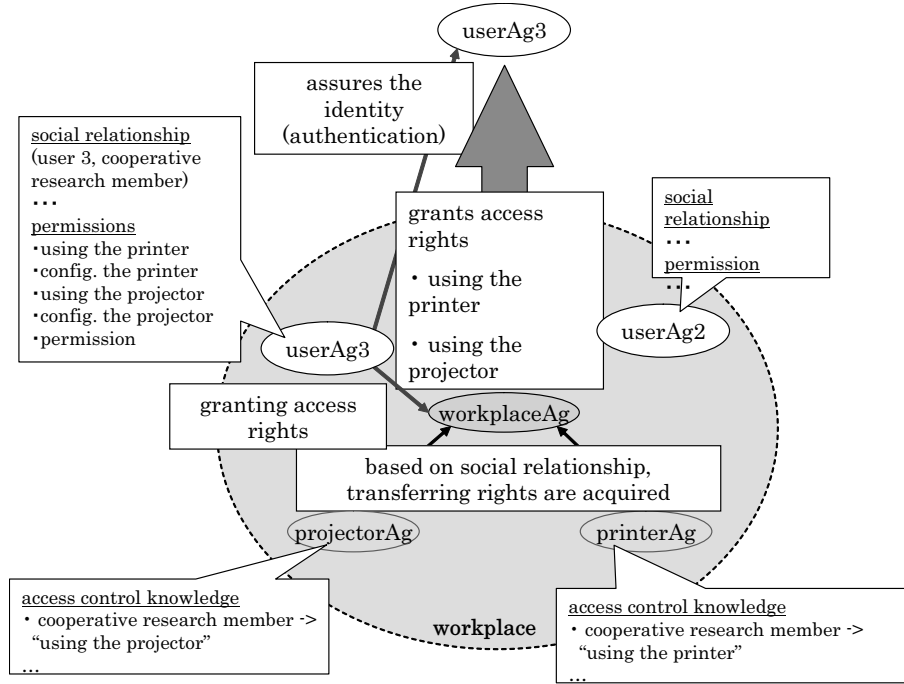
userAg3

assures the identity (authentication)

social relationship
(user 3, cooperative research member)
・・・
permissions
・using the printer
・config. the printer
・using the projector
・config. the projector
・permission

grants access rights
・ using the printer
・ using the projector

social relationship
・・・
permission
・・・

userAg3

userAg2

granting access rights

workplaceAg

based on social relationship, transferring rights are acquired

projectorAg

printerAg

access control knowledge
・ cooperative research member -> "using the projector"
…

workplace

access control knowledge
・ cooperative research member -> "using the printer"
…